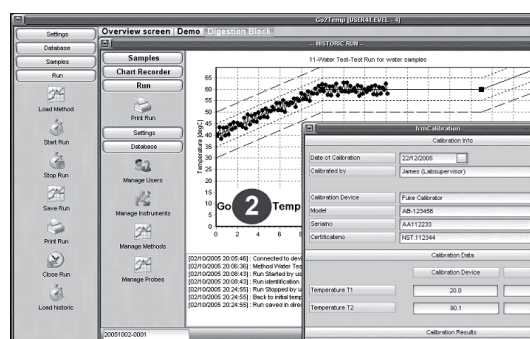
Go2Temp [USERLEVEL : 4]

Settings
Database
Samples
Run
Load Method
Start Run
Stop Run
Save Run
Print Run
Close Run
Load Historic

Overview screen | Demo | Digestion Block

--- HISTORIC RUN ---

Samples
Chart Recorder
Run
Print Run
Settings
Database
Manage Users
Manage Instruments
Manage Methods
Manage Probes

11-Water Test-Test Run for water samples

65
60
55
50
45
40
35
30
25

Temperature [degC]

Go 2 Temp

[02/10/2005 20:05:46] : Connected to devi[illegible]
[02/10/2005 20:06:36] : Method Water Te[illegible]
[02/10/2005 20:08:43] : Run Started by us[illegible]
[02/10/2005 20:08:43] : Run identification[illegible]
[02/10/2005 20:24:55] : Run Stopped by u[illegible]
[02/10/2005 20:24:55] : Back to initial tem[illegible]
[02/10/2005 20:24:55] : Run saved in dire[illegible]

20051002-0001

frmCalibration

Calibration Info
Date of Calibration | 22/12/2006
Calibrated by | James (Labsupervisor)
Calibration Device | Fluke Calibrator
Model | AB-123456
Serialno | AA112233
Certificateno | NST.112344

Calibration Data
Calibration Device
Temperature T1 | 20.0
Temperature T2 | 90.1

Calibration Results